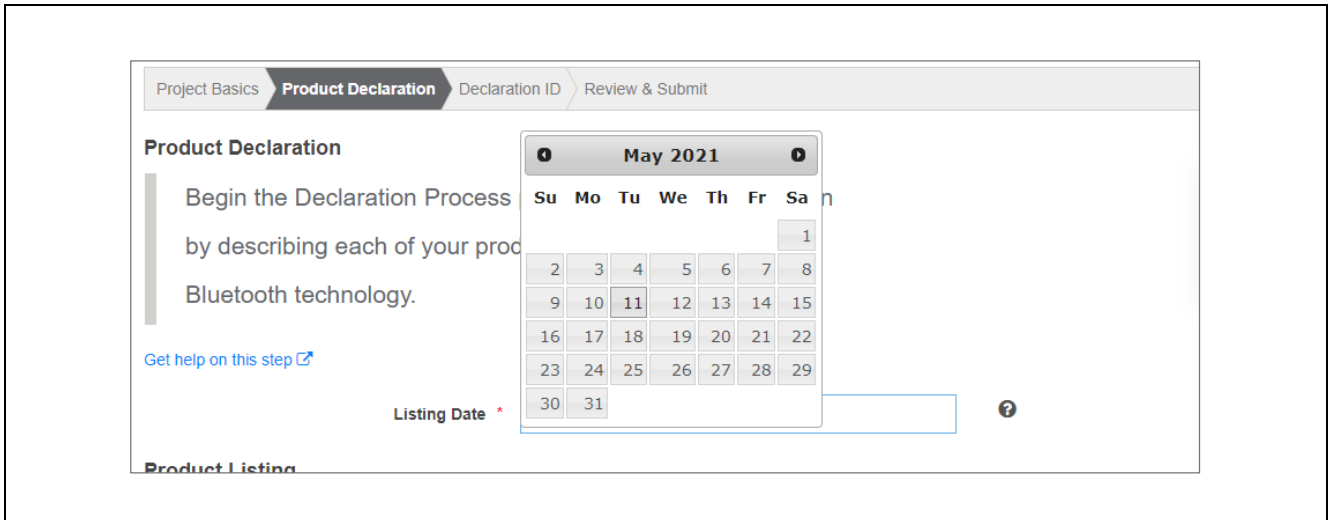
Project Basics | Product Declaration | Declaration ID | Review & Submit

Product Declaration

Begin the Declaration Process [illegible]n by describing each of your proc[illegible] Bluetooth technology.

May 2021

| Su | Mo | Tu | We | Th | Fr | Sa |
|---|---|---|---|---|---|---|
| | | | | | | 1 |
| 2 | 3 | 4 | 5 | 6 | 7 | 8 |
| 9 | 10 | 11 | 12 | 13 | 14 | 15 |
| 16 | 17 | 18 | 19 | 20 | 21 | 22 |
| 23 | 24 | 25 | 26 | 27 | 28 | 29 |
| 30 | 31 | | | | | |

Get help on this step

Listing Date *

Product Listing